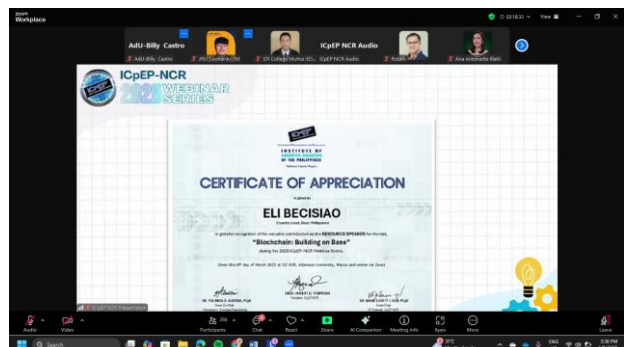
zoom Workplace

AdU-Billy Castro
AdU-Billy Castro
JRU Leonardo TM
ICpEP NCR Audio
STI College Muñoz-ED...
ICpEP NCR Audio
Rodel
Ana Antoinette Blahi

ICpEP-NCR
2023 WEBINAR SERIES

ICpEP
INSTITUTE OF COMPUTER ENGINEERS OF THE PHILIPPINES

CERTIFICATE OF APPRECIATION

is given to

ELI BECISIAO

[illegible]

"Blockchain: Building on Base"

during the 2023 ICpEP-NCR Webinar Series.

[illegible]

ICpEP NCR Presentation

Audio
Video
Participants
Chat
React
Share
AI Companion
Meeting Info
Apps
More
Leave

Search
ENG